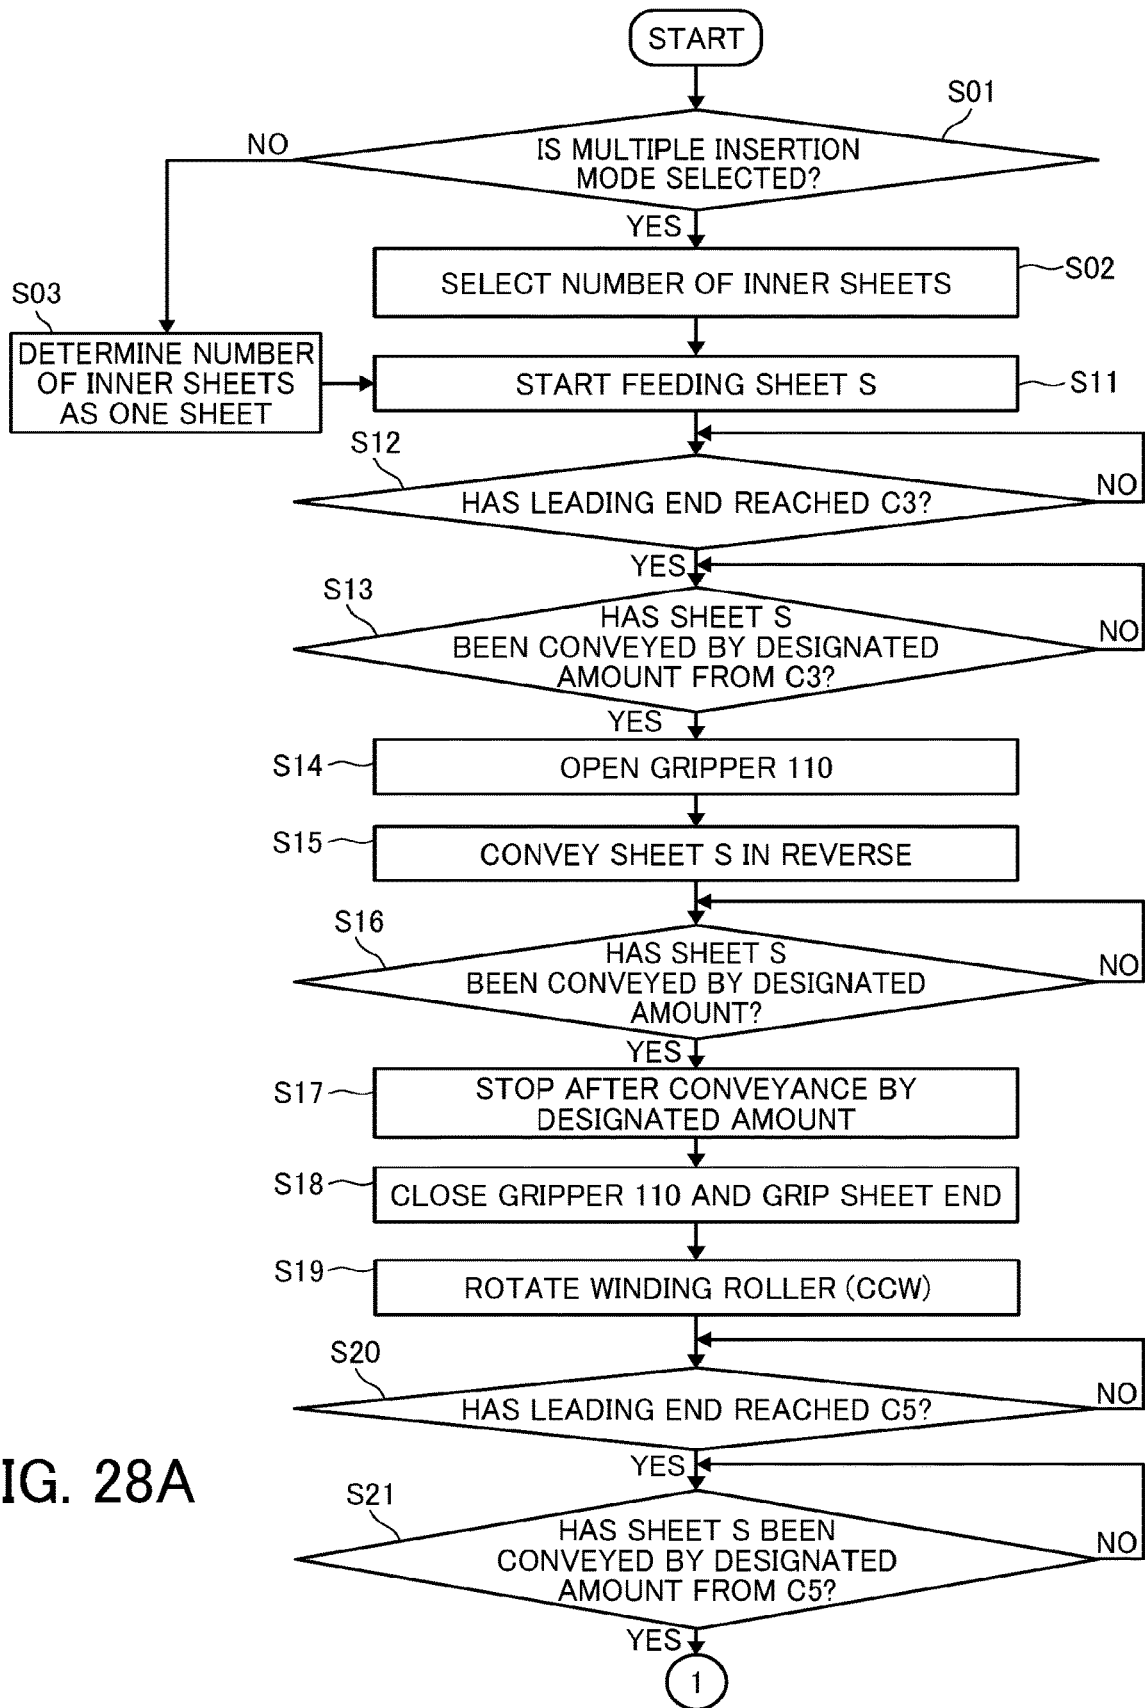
START

S01

IS MULTIPLE INSERTION MODE SELECTED?

NO

YES

S02

SELECT NUMBER OF INNER SHEETS

S03

DETERMINE NUMBER OF INNER SHEETS AS ONE SHEET

S11

START FEEDING SHEET S

S12

HAS LEADING END REACHED C3?

NO

YES

S13

HAS SHEET S BEEN CONVEYED BY DESIGNATED AMOUNT FROM C3?

NO

YES

S14

OPEN GRIPPER 110

S15

CONVEY SHEET S IN REVERSE

S16

HAS SHEET S BEEN CONVEYED BY DESIGNATED AMOUNT?

NO

YES

S17

STOP AFTER CONVEYANCE BY DESIGNATED AMOUNT

S18

CLOSE GRIPPER 110 AND GRIP SHEET END

S19

ROTATE WINDING ROLLER (CCW)

S20

HAS LEADING END REACHED C5?

NO

YES

IG. 28A

S21

HAS SHEET S BEEN CONVEYED BY DESIGNATED AMOUNT FROM C5?

NO

YES

1